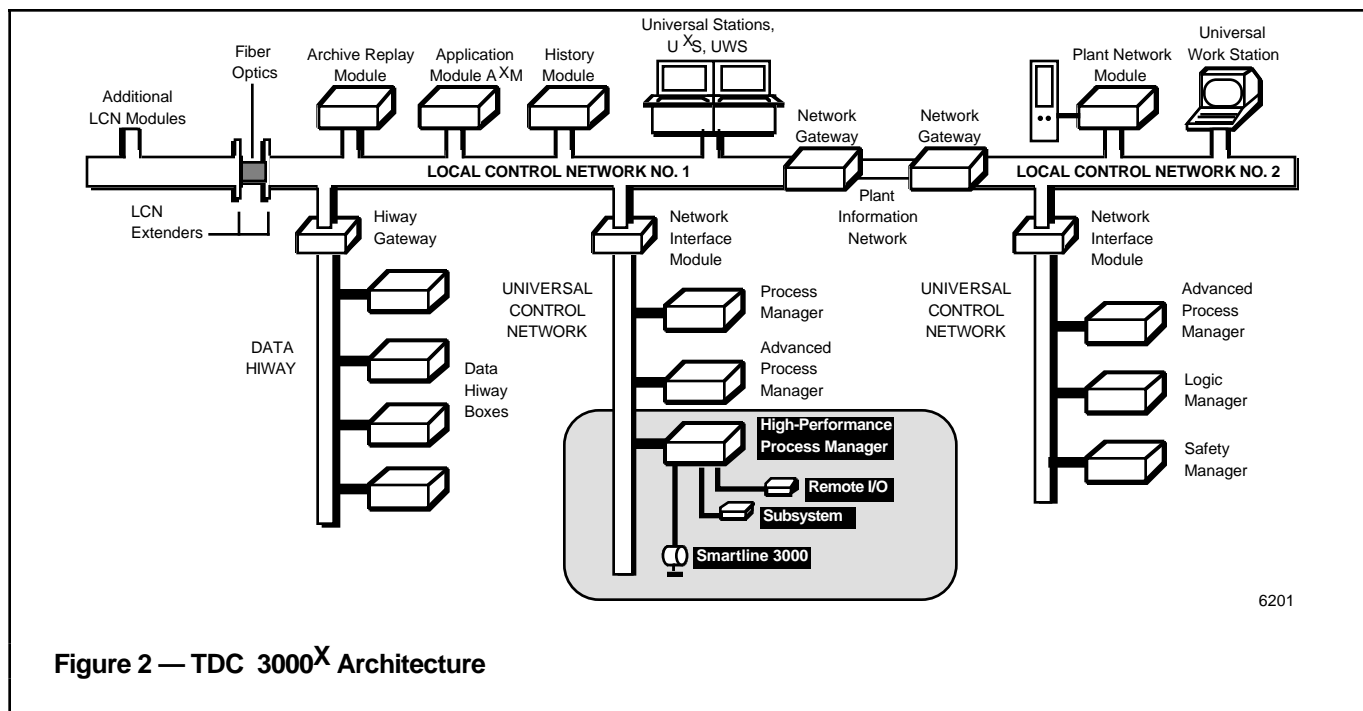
Additional LCN Modules

Fiber Optics

Archive Replay Module

Application Module A$^X$M

History Module

Universal Stations, U$^X$S, UWS

Plant Network Module

Universal Work Station

LOCAL CONTROL NETWORK NO. 1

Network Gateway

Network Gateway

LOCAL CONTROL NETWORK NO. 2

LCN Extenders

Hiway Gateway

Network Interface Module

Plant Information Network

Network Interface Module

UNIVERSAL CONTROL NETWORK

Process Manager

UNIVERSAL CONTROL NETWORK

Advanced Process Manager

DATA HIWAY

Advanced Process Manager

Logic Manager

Data Hiway Boxes

High-Performance Process Manager

Safety Manager

Remote I/O

Subsystem

Smartline 3000

6201

Figure 2 — TDC 3000$^X$ Architecture